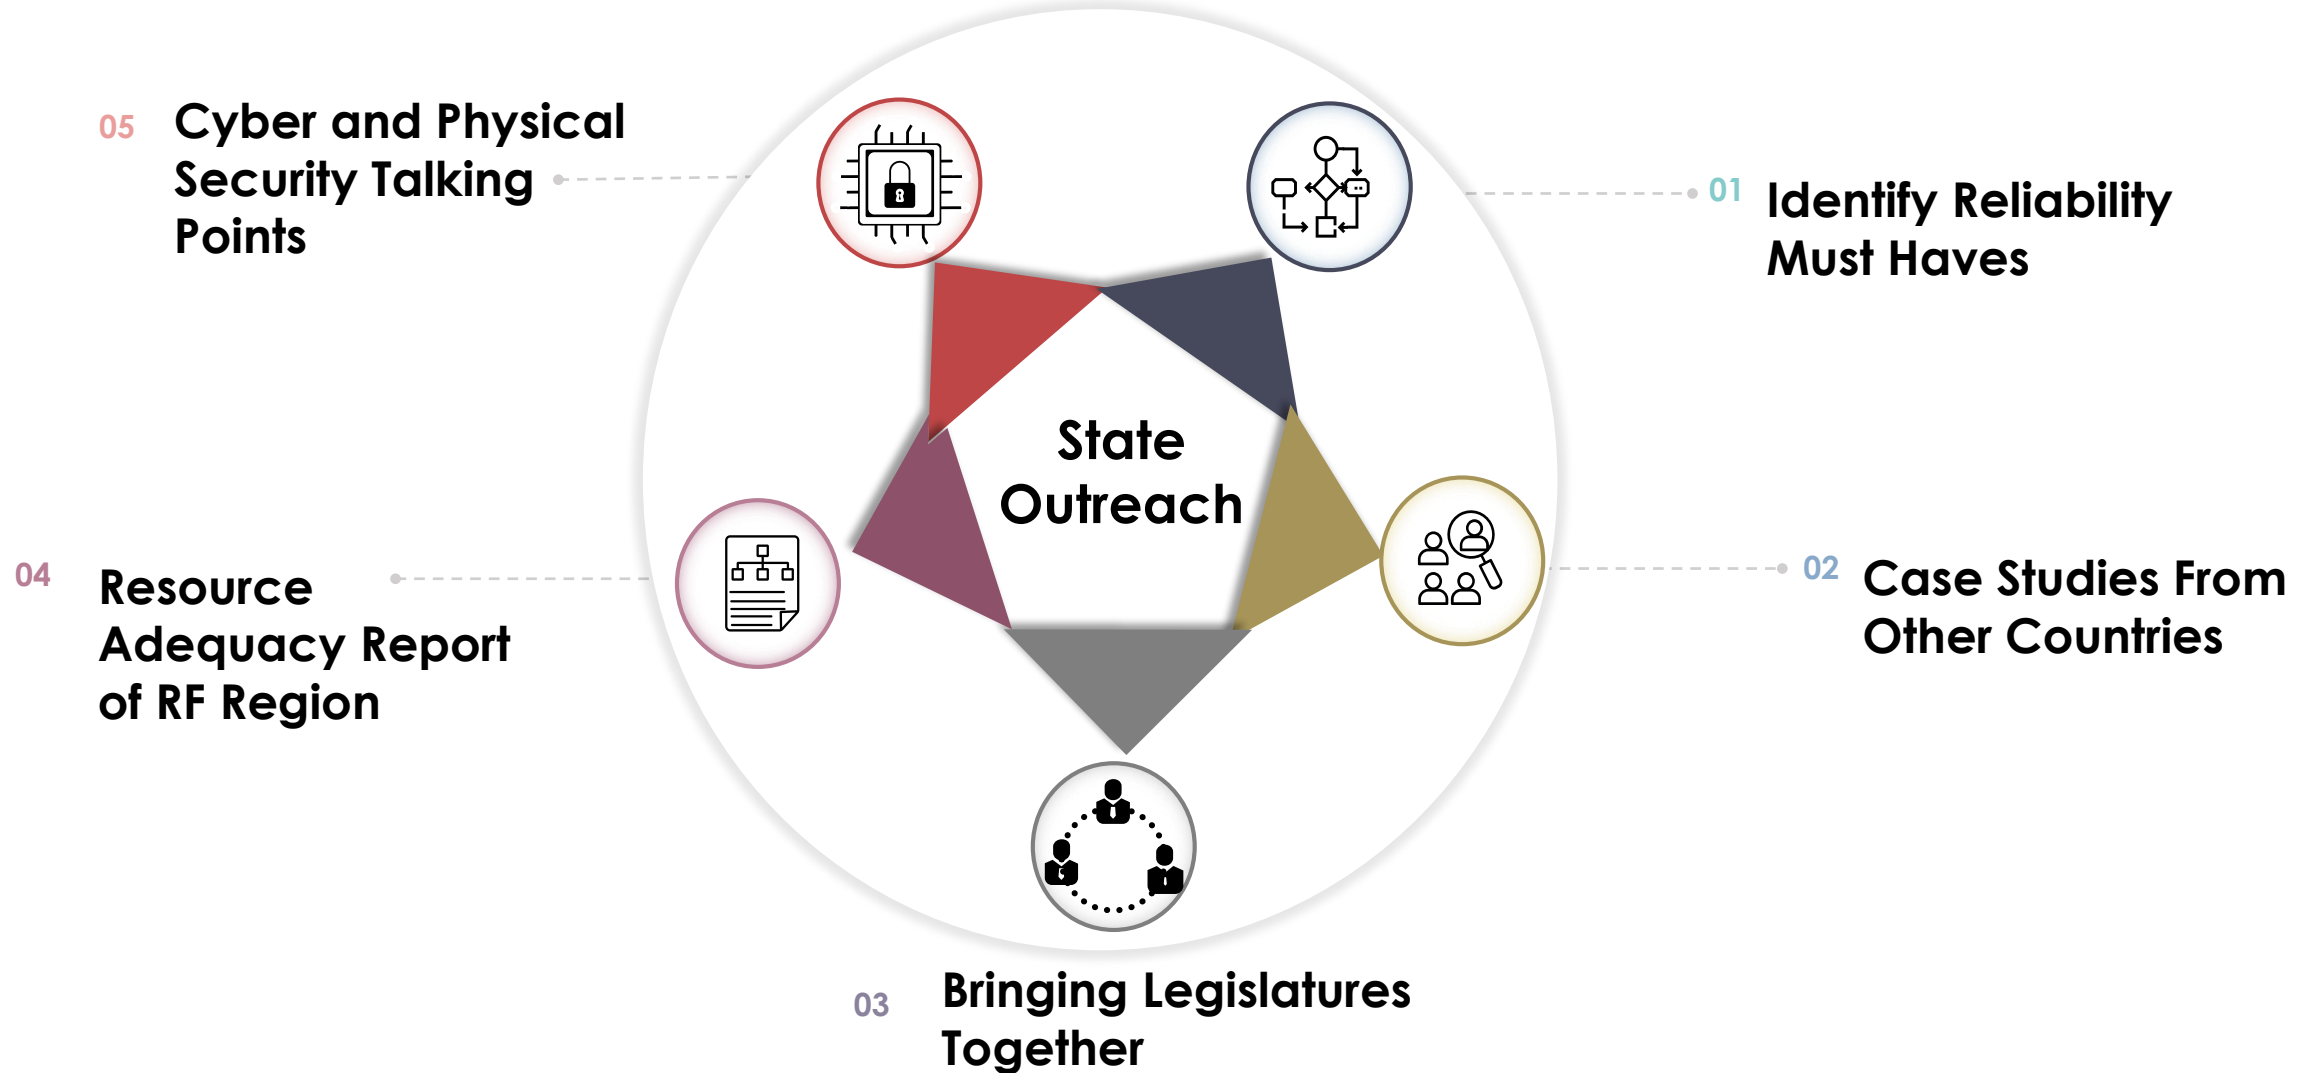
05 Cyber and Physical Security Talking Points

01 Identify Reliability Must Haves

State Outreach

04 Resource Adequacy Report of RF Region

02 Case Studies From Other Countries

03 Bringing Legislatures Together